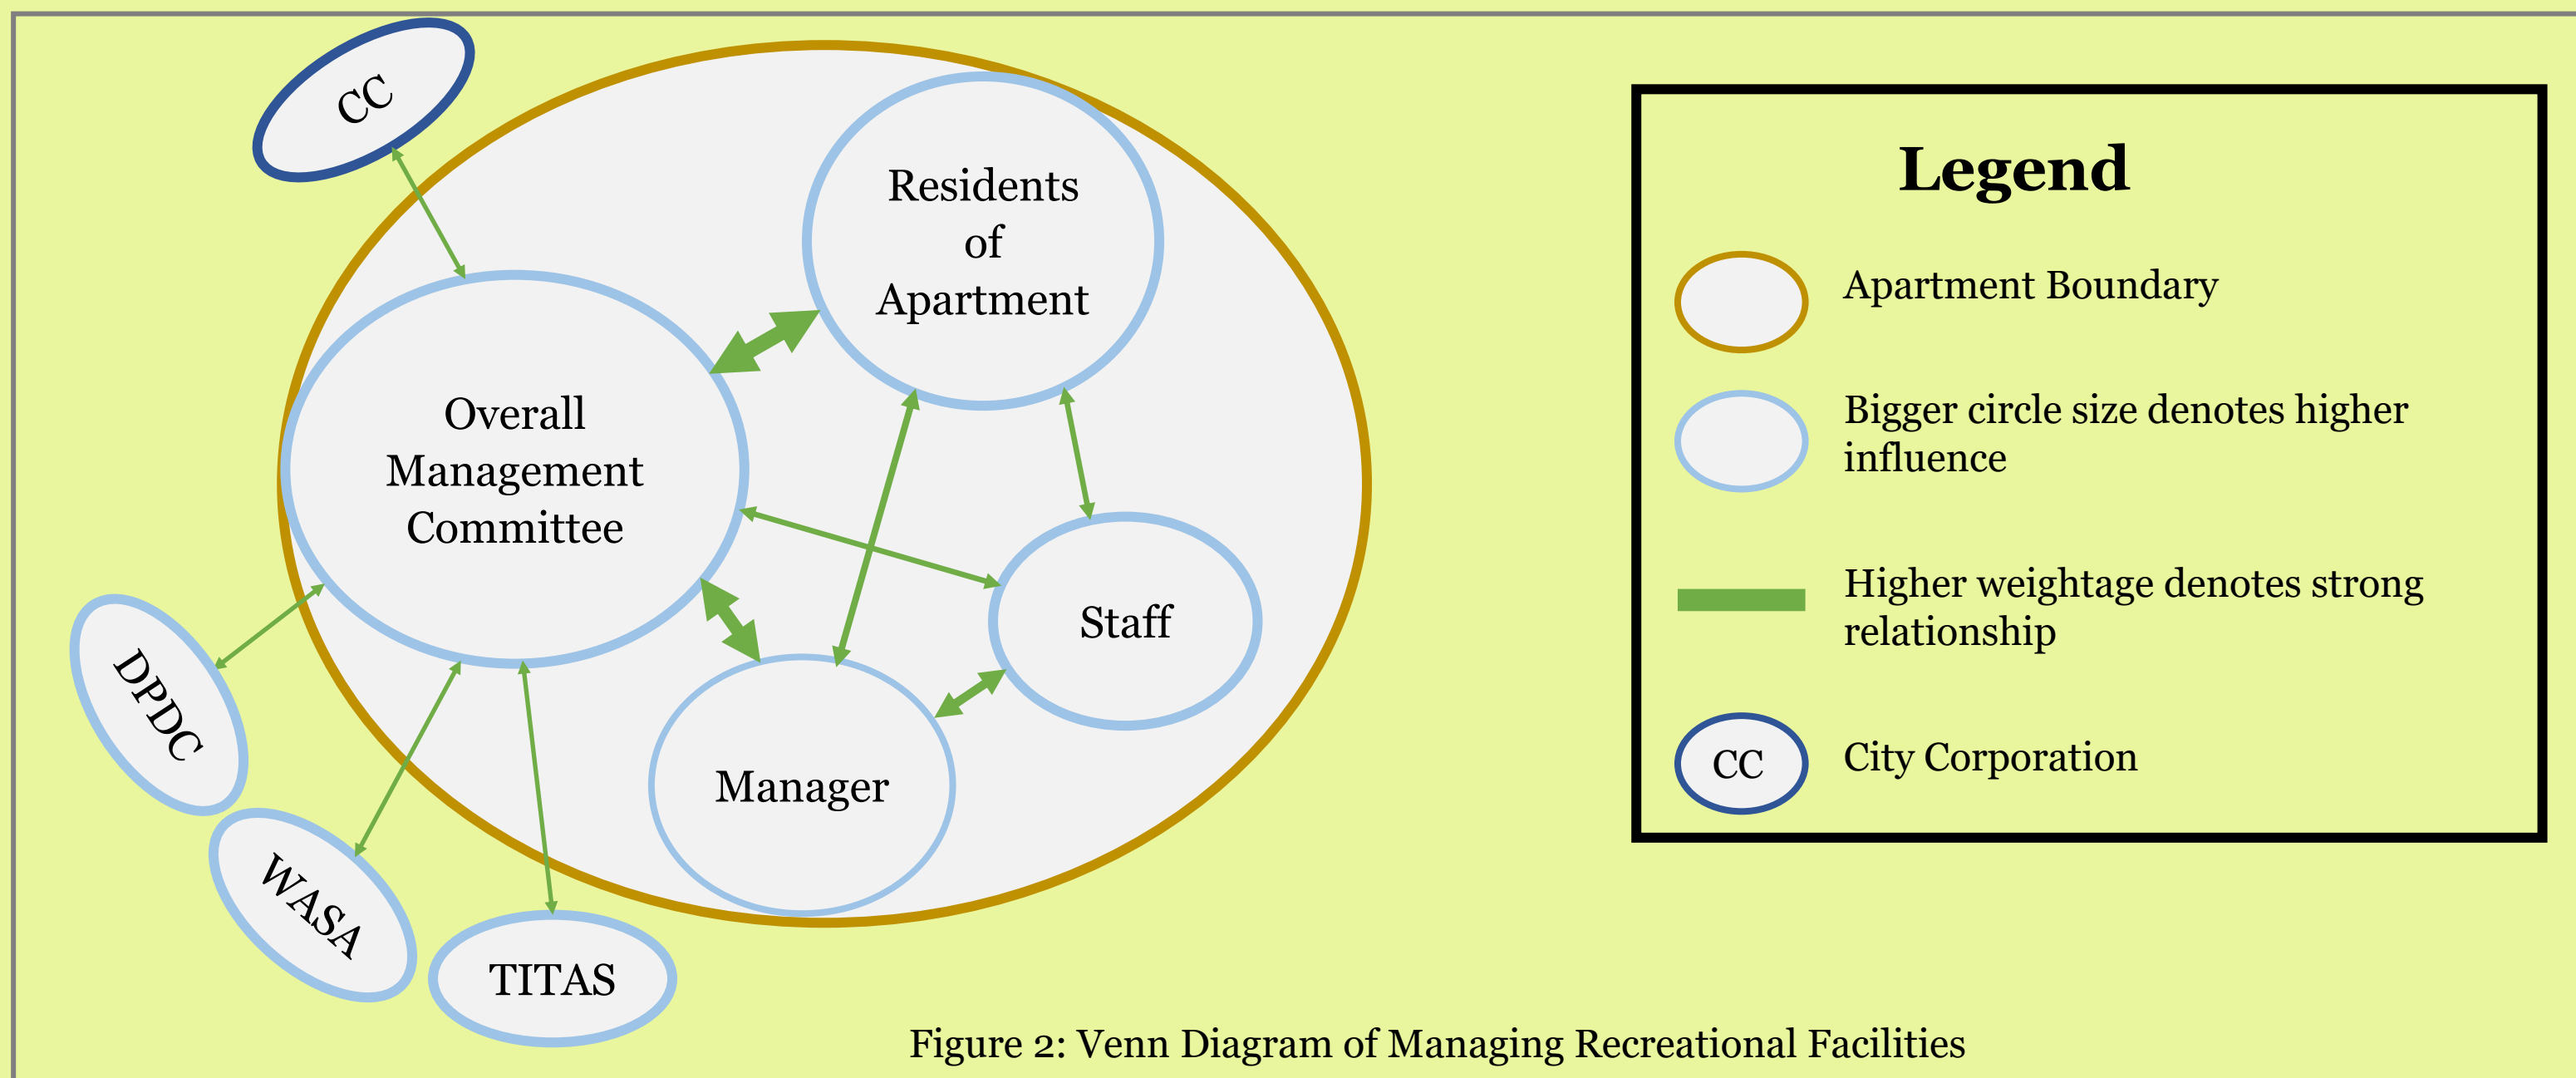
CC

Residents of Apartment

Overall Management Committee

Staff

Manager

DPDC

WASA

TITAS

Legend

Apartment Boundary

Bigger circle size denotes higher influence

Higher weightage denotes strong relationship

CC

City Corporation

Figure 2: Venn Diagram of Managing Recreational Facilities